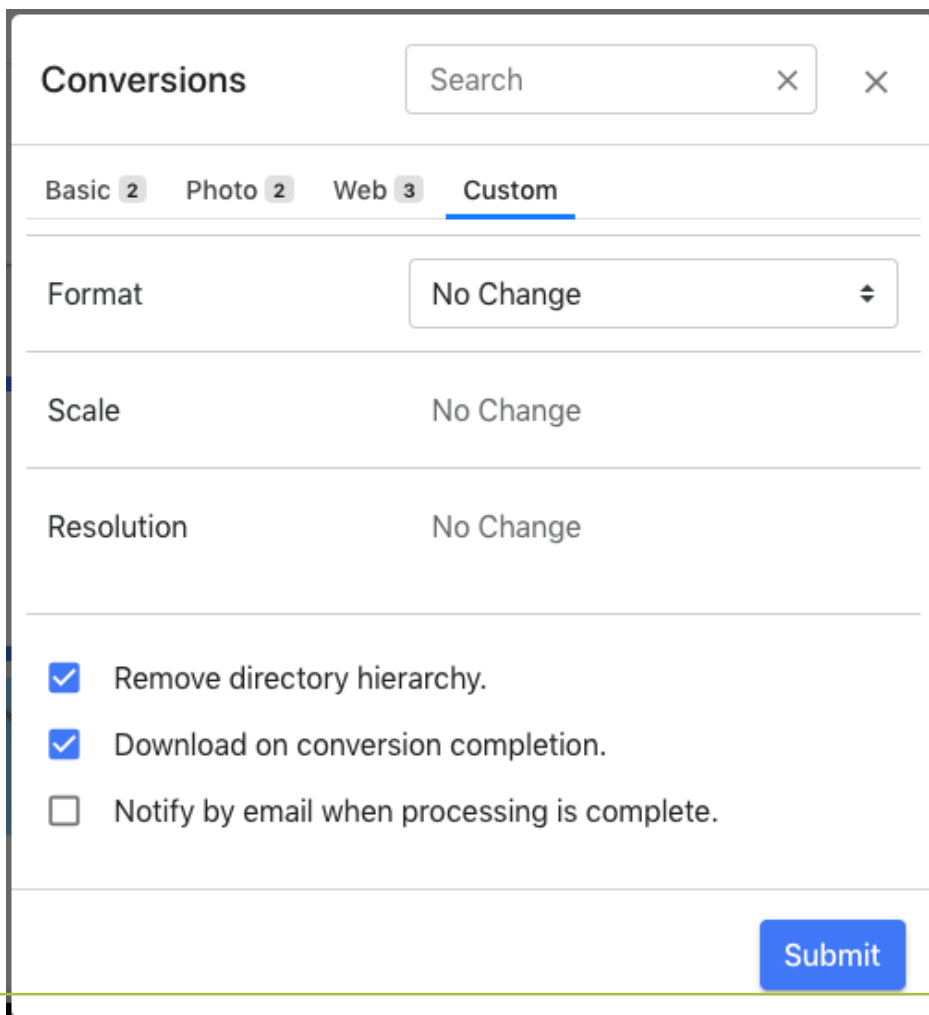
Conversions

Search

Basic 2 Photo 2 Web 3 Custom

Format No Change

Scale No Change

Resolution No Change

Remove directory hierarchy.

Download on conversion completion.

Notify by email when processing is complete.

Submit